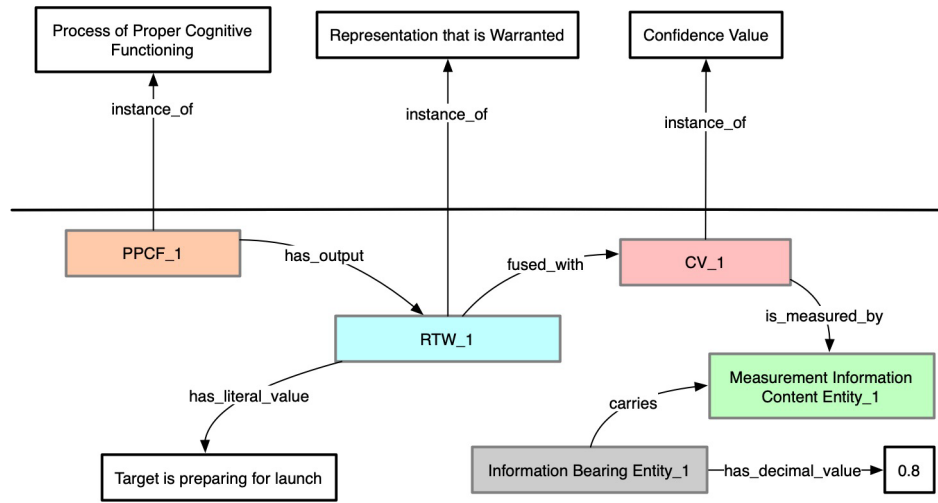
Process of Proper Cognitive Functioning

Representation that is Warranted

Confidence Value

instance_of

instance_of

instance_of

PPCF_1

has_output

fused_with

CV_1

RTW_1

is_measured_by

has_literal_value

Measurement Information Content Entity_1

carries

Target is preparing for launch

Information Bearing Entity_1

has_decimal_value

0.8